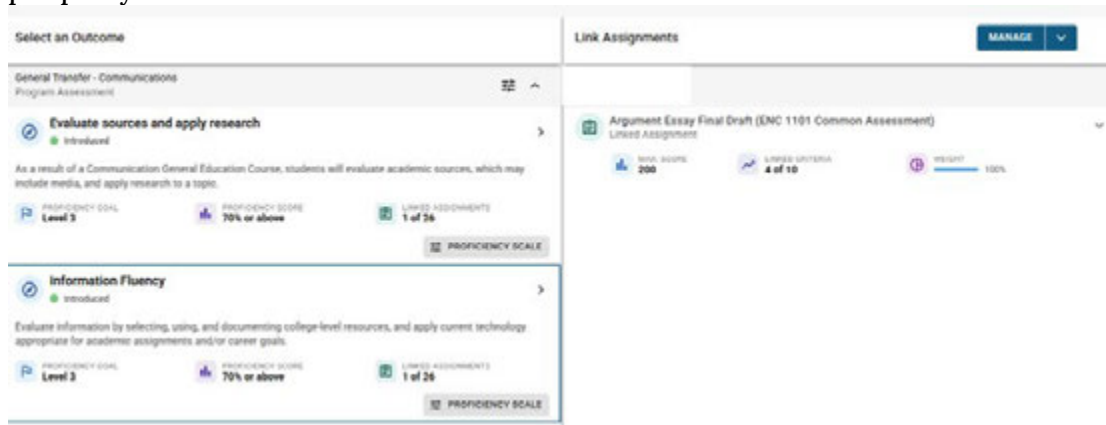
Select an Outcome

General Transfer - Communications
Program Assessment

Evaluate sources and apply research
Introduced

As a result of a Communication General Education Course, students will evaluate academic sources, which may include media, and apply research to a topic.

PROFICIENCY GOAL
Level 3

PROFICIENCY SCORE
70% or above

LINKED ASSIGNMENTS
1 of 26

PROFICIENCY SCALE

Information Fluency
Introduced

Evaluate information by selecting, using, and documenting college-level resources, and apply current technology appropriate for academic assignments and/or career goals.

PROFICIENCY GOAL
Level 3

PROFICIENCY SCORE
70% or above

LINKED ASSIGNMENTS
1 of 26

PROFICIENCY SCALE

Link Assignments

MANAGE

Argument Essay Final Draft (ENC 1101 Common Assessment)
Linked Assignment

MAX. SCORE
200

LINKED CRITERIA
4 of 10

WEIGHT
100%